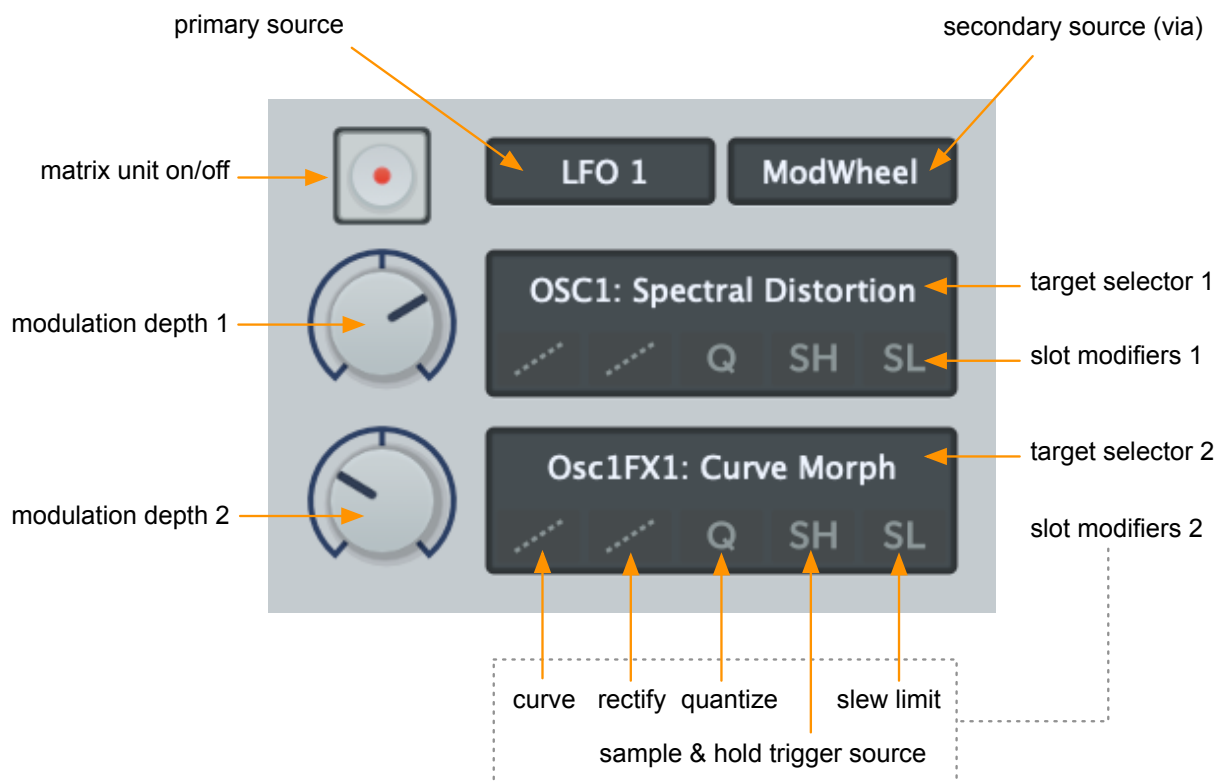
primary source

secondary source (via)

matrix unit on/off

LFO 1

ModWheel

OSC1: Spectral Distortion

target selector 1

modulation depth 1

Q SH SL

slot modifiers 1

Osc1FX1: Curve Morph

target selector 2

modulation depth 2

Q SH SL

slot modifiers 2

curve rectify quantize slew limit

sample & hold trigger source